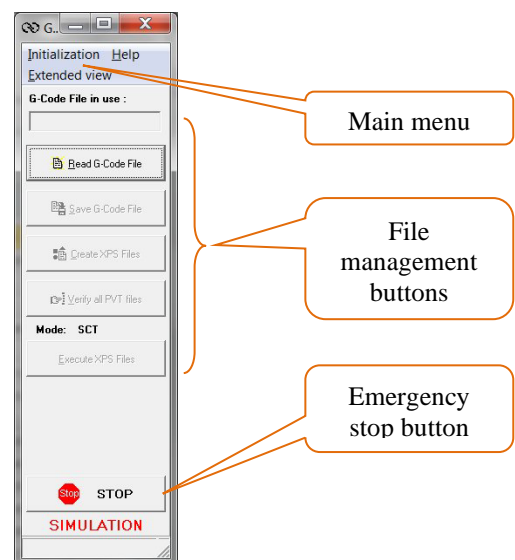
G..

Initialization Help
Extended view

G-Code File in use :

Read G-Code File

Save G-Code File

Create XPS Files

Verify all PVT files

Mode: SCT

Execute XPS Files

Stop STOP

SIMULATION

Main menu

File management buttons

Emergency stop button